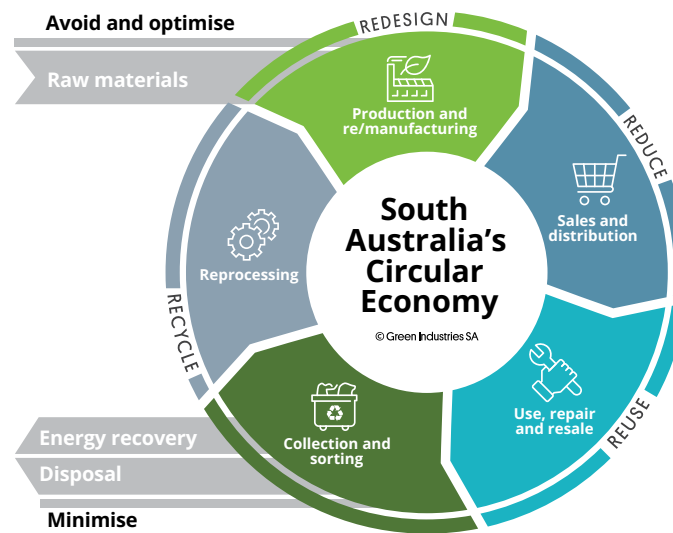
Avoid and optimise

Raw materials

REDESIGN

Production and re/manufacturing

REDUCE

Sales and distribution

South Australia's Circular Economy

© Green Industries SA

Reprocessing

RECYCLE

Use, repair and resale

REUSE

Collection and sorting

Energy recovery

Disposal

Minimise